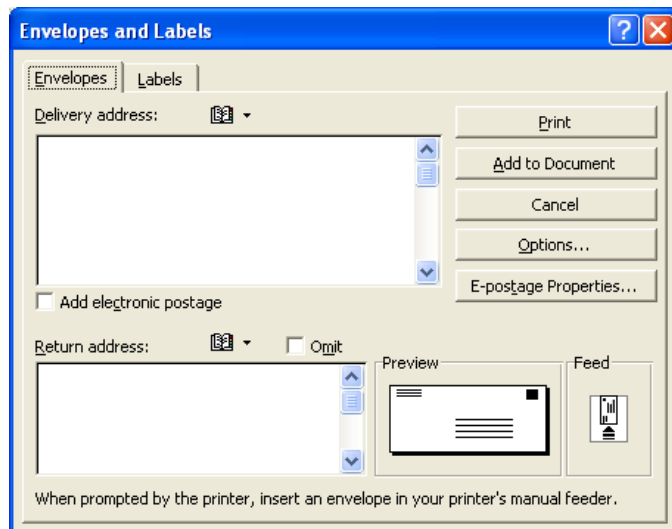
Envelopes and Labels

Envelopes | Labels

Delivery address:

Print

Add to Document

Cancel

Options...

E-postage Properties...

Add electronic postage

Return address:

Omit

Preview

Feed

When prompted by the printer, insert an envelope in your printer's manual feeder.